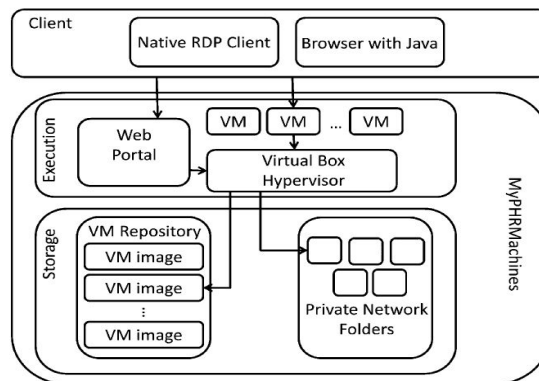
Client

Native RDP Client

Browser with Java

Execution

Web Portal

VM

VM

...

VM

Virtual Box Hypervisor

Storage

VM Repository

VM image

VM image

⋮

VM image

Private Network Folders

MyPHRMachines